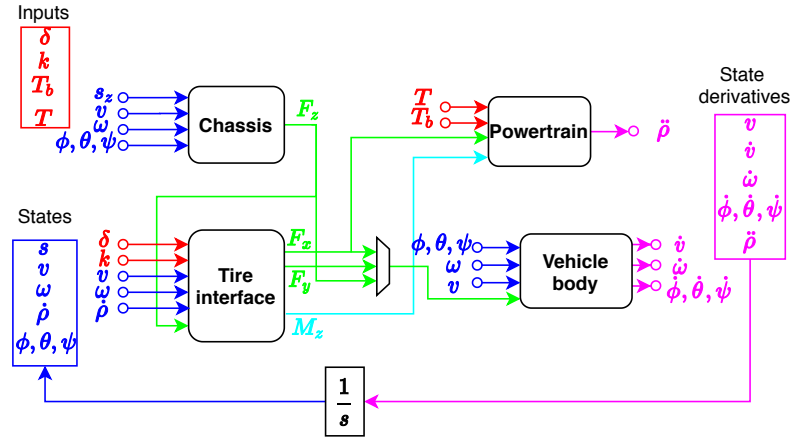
Inputs
$\delta$
$k$
$T_b$
$T$

$s_z$
$v$
$\omega$
$\phi, \theta, \psi$

Chassis

$F_z$

$T$
$T_b$

Powertrain

$\ddot{\rho}$

State derivatives
$v$
$\dot{v}$
$\dot{\omega}$
$\dot{\phi}, \dot{\theta}, \dot{\psi}$
$\ddot{\rho}$

States
$s$
$v$
$\omega$
$\dot{\rho}$
$\phi, \theta, \psi$

$\delta$
$k$
$v$
$\omega$
$\dot{\rho}$

Tire interface

$F_x$
$F_y$
$M_z$

$\phi, \theta, \psi$
$\omega$
$v$

Vehicle body

$\dot{v}$
$\dot{\omega}$
$\dot{\phi}, \dot{\theta}, \dot{\psi}$

$\frac{1}{s}$